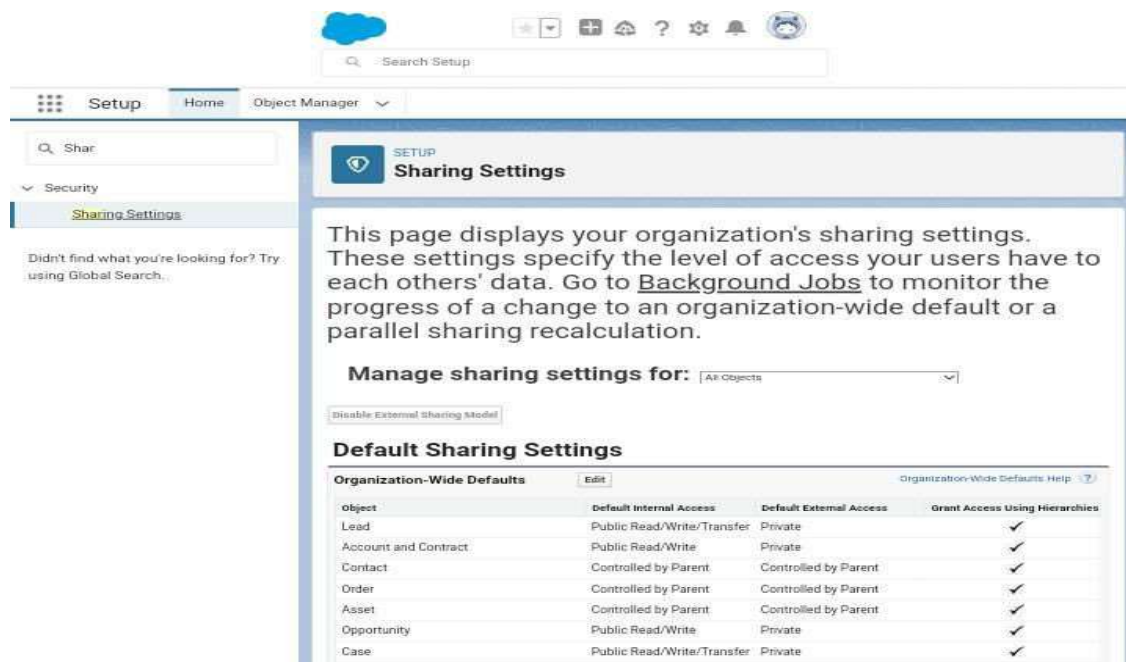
Search Setup

Setup Home Object Manager

Shar

Security

Sharing Settings

Didn't find what you're looking for? Try using Global Search.

SETUP
Sharing Settings

This page displays your organization's sharing settings. These settings specify the level of access your users have to each others' data. Go to Background Jobs to monitor the progress of a change to an organization-wide default or a parallel sharing recalculation.

Manage sharing settings for: All Objects

Disable External Sharing Model

Default Sharing Settings

Organization-Wide Defaults Edit Organization-Wide Defaults Help

| Object | Default Internal Access | Default External Access | Grant Access Using Hierarchies |
|---|---|---|---|
| Lead | Public Read/Write/Transfer | Private | ✓ |
| Account and Contract | Public Read/Write | Private | ✓ |
| Contact | Controlled by Parent | Controlled by Parent | ✓ |
| Order | Controlled by Parent | Controlled by Parent | ✓ |
| Asset | Controlled by Parent | Controlled by Parent | ✓ |
| Opportunity | Public Read/Write | Private | ✓ |
| Case | Public Read/Write/Transfer | Private | ✓ |